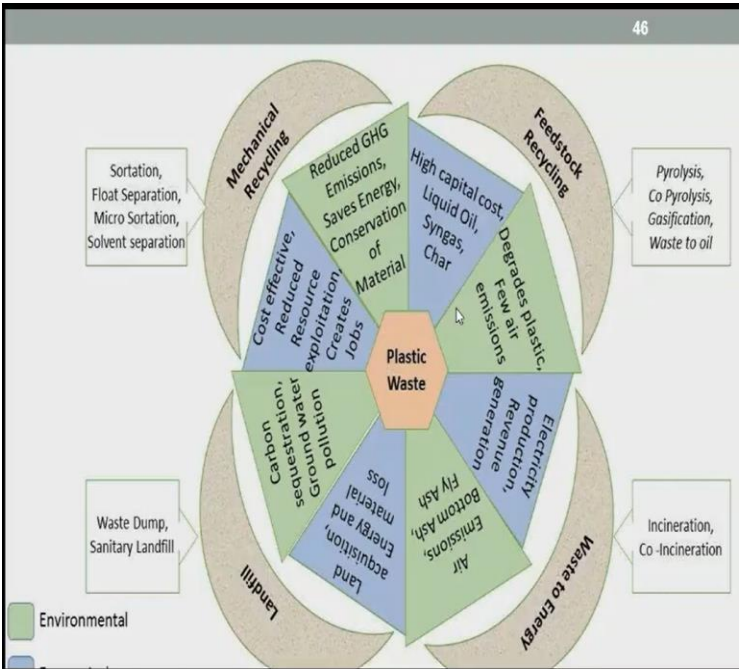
46

Mechanical Recycling

Sortation, Float Separation, Micro Sortation, Solvent separation

Reduced GHG Emissions, Saves Energy, Conservation of Material

High capital cost, Liquid Oil, Syngas, Char

Feedstock Recycling

Pyrolysis, Co Pyrolysis, Gasification, Waste to oil

Cost effective, Reduced Resource exploitation, Creates Jobs

Degrades plastic, Few air emissions

Plastic Waste

Carbon sequestration, Ground water pollution

Electricity production, Revenue generation

Land acquisition, Energy and material loss

Air Emissions, Bottom Ash, Fly Ash

Waste Dump, Sanitary Landfill

Landfill

Incineration, Co -Incineration

Waste to Energy

Environmental

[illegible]